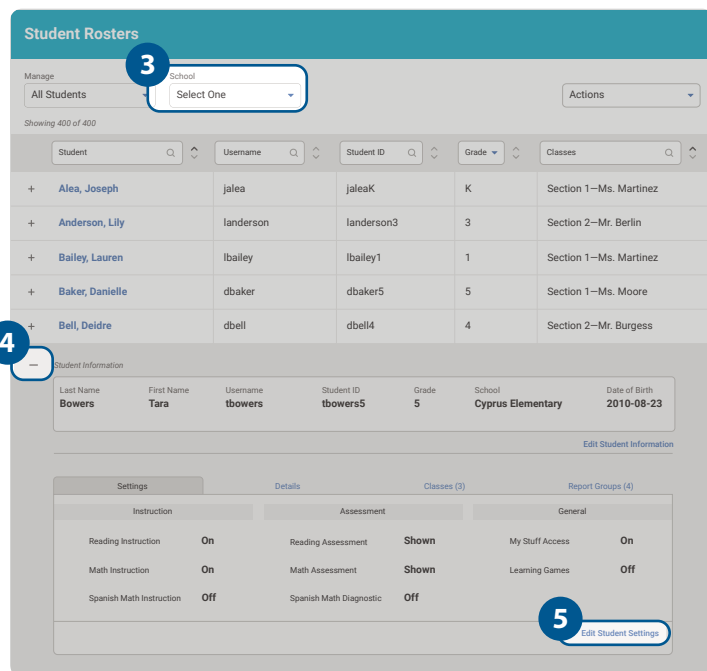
Student Rosters

Manage
All Students

3

School
Select One

Actions

Showing 400 of 400

| | Student | Username | Student ID | Grade | Classes |
|---|---|---|---|---|---|
| + | Alea, Joseph | jalea | jaleaK | K | Section 1—Ms. Martinez |
| + | Anderson, Lily | landerson | landerson3 | 3 | Section 2—Mr. Berlin |
| + | Bailey, Lauren | lbailey | lbailey1 | 1 | Section 1—Ms. Martinez |
| + | Baker, Danielle | dbaker | dbaker5 | 5 | Section 1—Ms. Moore |
| + | Bell, Deidre | dbell | dbell4 | 4 | Section 2—Mr. Burgess |

4

–

Student Information

| Last Name | First Name | Username | Student ID | Grade | School | Date of Birth |
|---|---|---|---|---|---|---|
| Bowers | Tara | tbowers | tbowers5 | 5 | Cyprus Elementary | 2010-08-23 |

Edit Student Information

Settings | Details | Classes (3) | Report Groups (4)

Instruction

Reading Instruction On
Math Instruction On
Spanish Math Instruction Off

Assessment

Reading Assessment Shown
Math Assessment Shown
Spanish Math Diagnostic Off

General

My Stuff Access On
Learning Games Off

5

Edit Student Settings